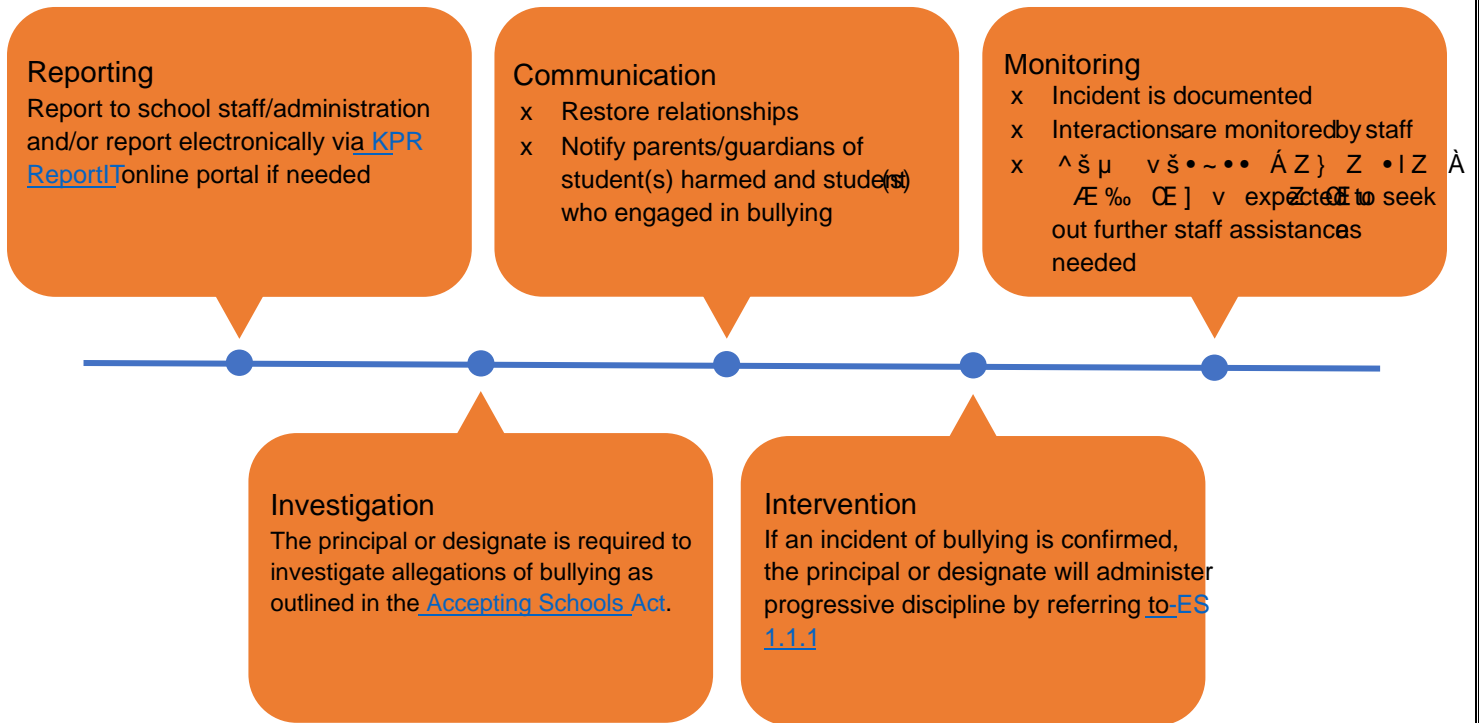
Reporting
Report to school staff/administration and/or report electronically via a KPR ReportIT online portal if needed

Communication
x Restore relationships
x Notify parents/guardians of student(s) harmed and student(s) who engaged in bullying

Monitoring
x Incident is documented
x Interactions are monitored by staff
x ^šµ vš•~•• ÁZ} Z •IZ À Æ‰ Œ] v expected to seek out further staff assistance as needed

Investigation
The principal or designate is required to investigate allegations of bullying as outlined in the Accepting Schools Act.

Intervention
If an incident of bullying is confirmed, the principal or designate will administer progressive discipline by referring to ES 1.1.1